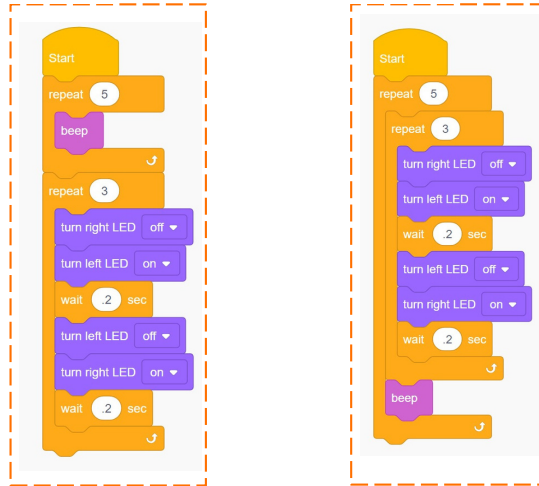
Start
repeat 5
beep
repeat 3
turn right LED off
turn left LED on
wait .2 sec
turn left LED off
turn right LED on
wait .2 sec

Start
repeat 5
repeat 3
turn right LED off
turn left LED on
wait .2 sec
turn left LED off
turn right LED on
wait .2 sec
beep